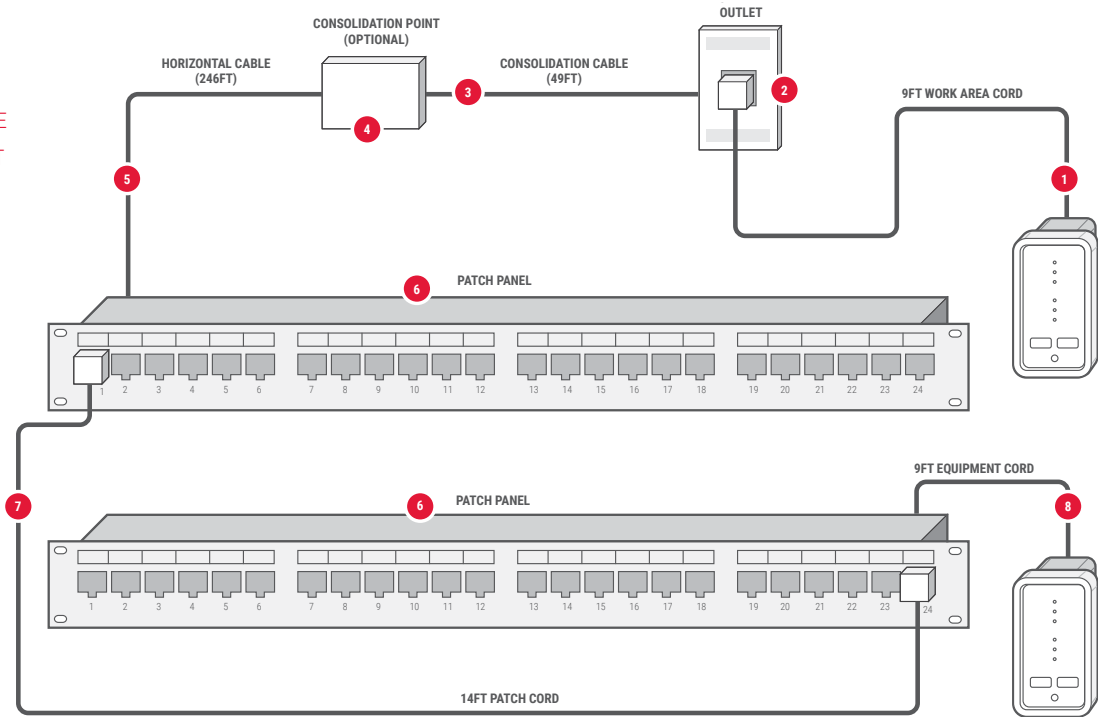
CONSOLIDATION POINT
(OPTIONAL)

OUTLET

HORIZONTAL CABLE
(246FT)

CONSOLIDATION CABLE
(49FT)

3

2

4

9FT WORK AREA CORD

5

1

6

PATCH PANEL

1 2 3 4 5 6 7 8 9 10 11 12 13 14 15 16 17 18 19 20 21 22 23 24

9FT EQUIPMENT CORD

7

6

PATCH PANEL

8

1 2 3 4 5 6 7 8 9 10 11 12 13 14 15 16 17 18 19 20 21 22 23 24

14FT PATCH CORD